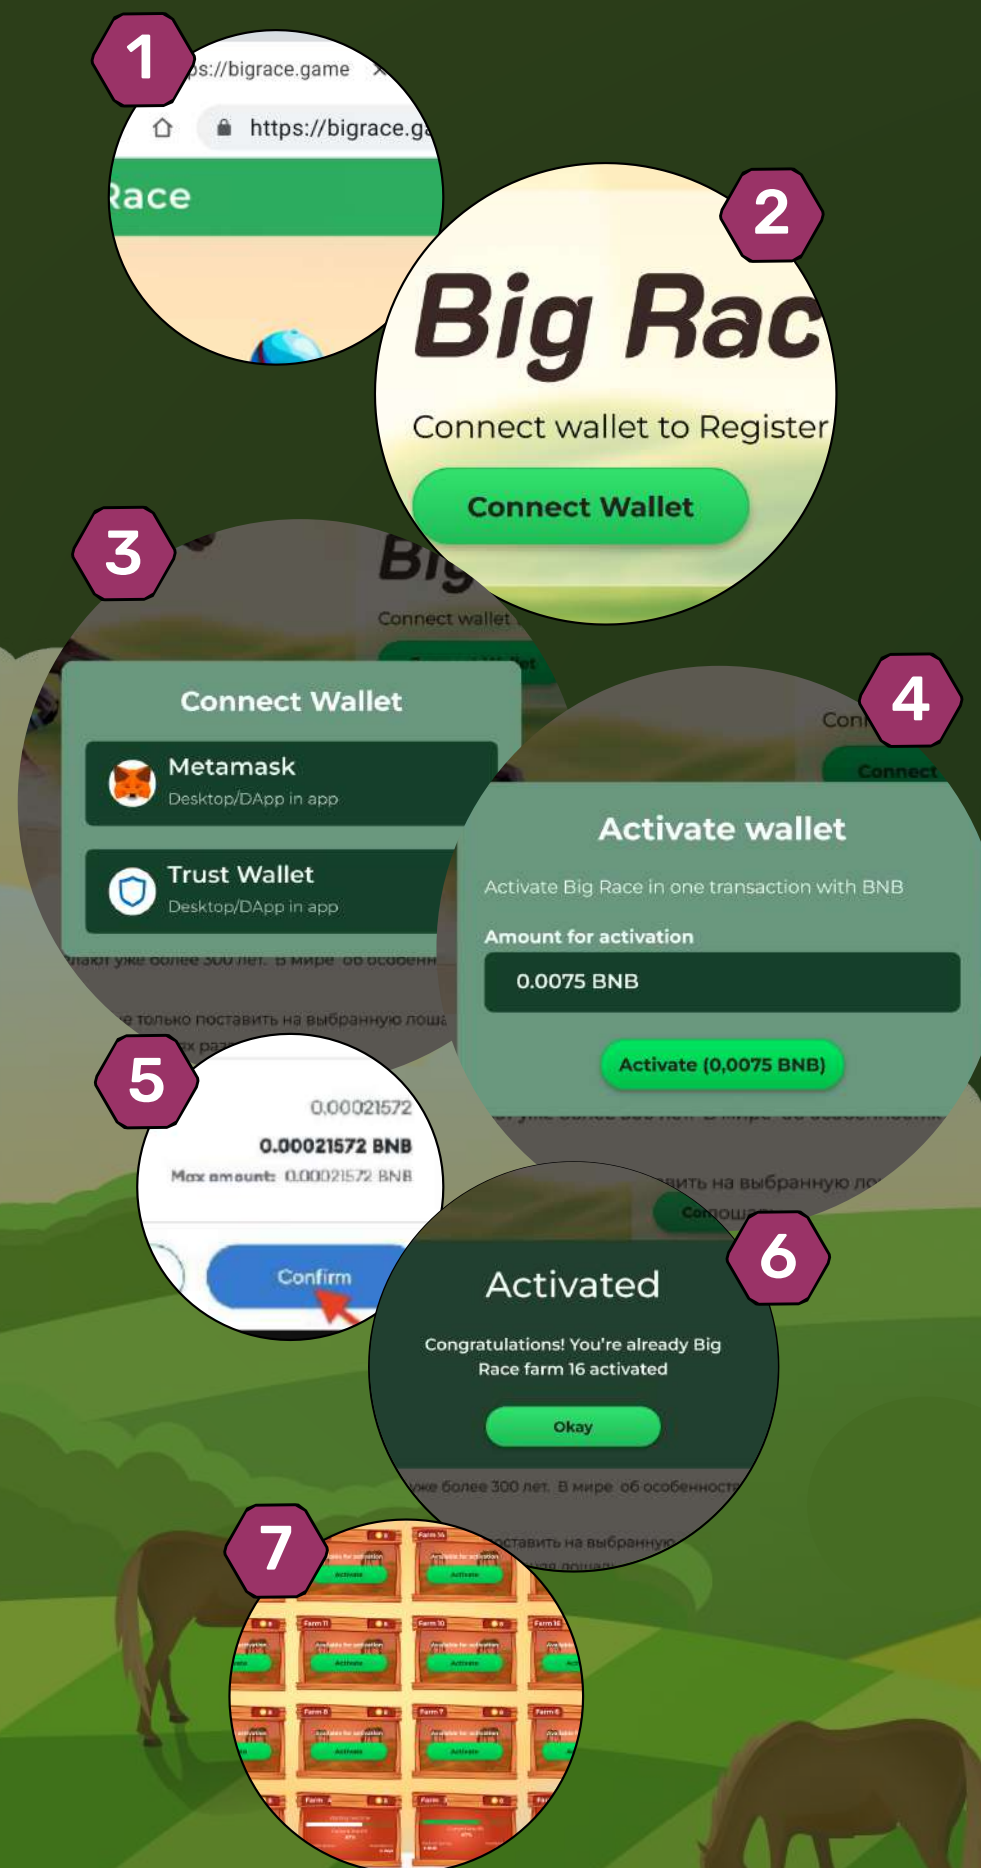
1

ps://bigrace.game

https://bigrace.g

Race

2

Big Rac

Connect wallet to Register

Connect Wallet

3

Big

Connect wallet

Connect Wallet

Metamask
Desktop/DApp in app

Trust Wallet
Desktop/DApp in app

4

Con

Connect

Activate wallet

Activate Big Race in one transaction with BNB

Amount for activation

0.0075 BNB

Activate (0,0075 BNB)

5

0.00021572

0.00021572 BNB

Max amount: 0.00021572 BNB

Confirm

6

Activated

Congratulations! You're already Big Race farm 16 activated

Okay

уже более 300 лет. В мире об особенностях

7

Farm 14

Farm 11

Farm 10

Farm 16

Farm 8

Farm 7

Farm 6

Activate

Activate

Activate

Activate

Activate

Activate

Activate

Farm

Farm